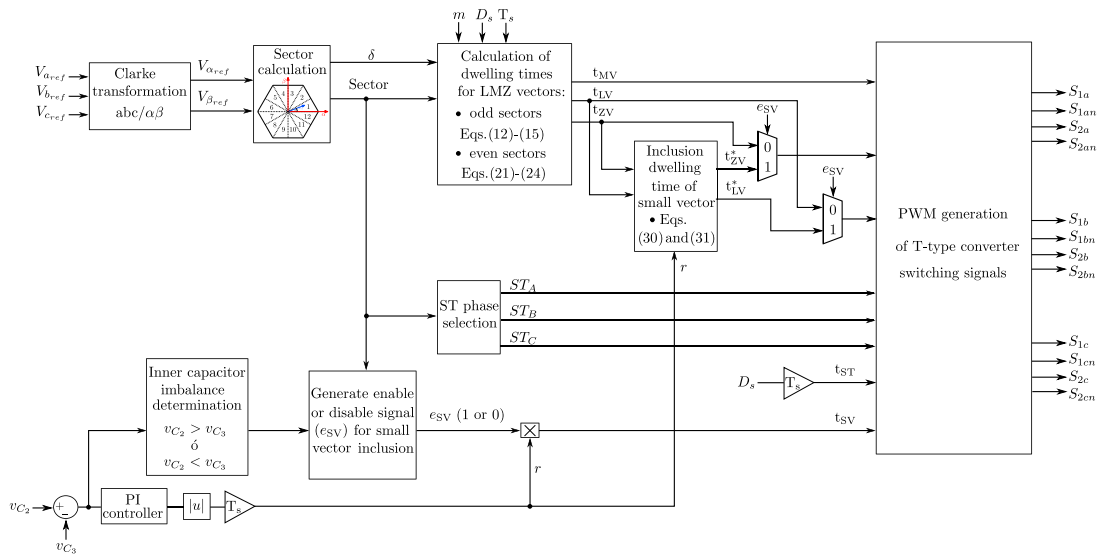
$V_{a_{ref}}$
$V_{b_{ref}}$
$V_{c_{ref}}$

Clarke transformation abc/$\alpha\beta$

$V_{\alpha_{ref}}$
$V_{\beta_{ref}}$

Sector calculation

1 2 3 4 5 6 7 8 9 10 11 12

$\delta$

Sector

$m$ $D_s$ $T_s$

Calculation of dwelling times for LMZ vectors:
• odd sectors Eqs.(12)-(15)
• even sectors Eqs.(21)-(24)

$t_{MV}$
$t_{LV}$
$t_{ZV}$

$e_{SV}$

0
1

Inclusion dwelling time of small vector
• Eqs. (30) and (31)

$t^*_{ZV}$
$t^*_{LV}$

$e_{SV}$

0
1

$r$

PWM generation of T-type converter switching signals

$S_{1a}$
$S_{1an}$
$S_{2a}$
$S_{2an}$

$S_{1b}$
$S_{1bn}$
$S_{2b}$
$S_{2bn}$

ST phase selection

$ST_A$
$ST_B$
$ST_C$

$S_{1c}$
$S_{1cn}$
$S_{2c}$
$S_{2cn}$

Inner capacitor imbalance determination
$v_{C_2} > v_{C_3}$
ó
$v_{C_2} < v_{C_3}$

Generate enable or disable signal ($e_{SV}$) for small vector inclusion

$e_{SV}$ (1 or 0)

$D_s$
$T_s$
$t_{ST}$

$t_{SV}$

$r$

$v_{C_2}$
+
-
$v_{C_3}$

PI controller

$|u|$

$T_s$